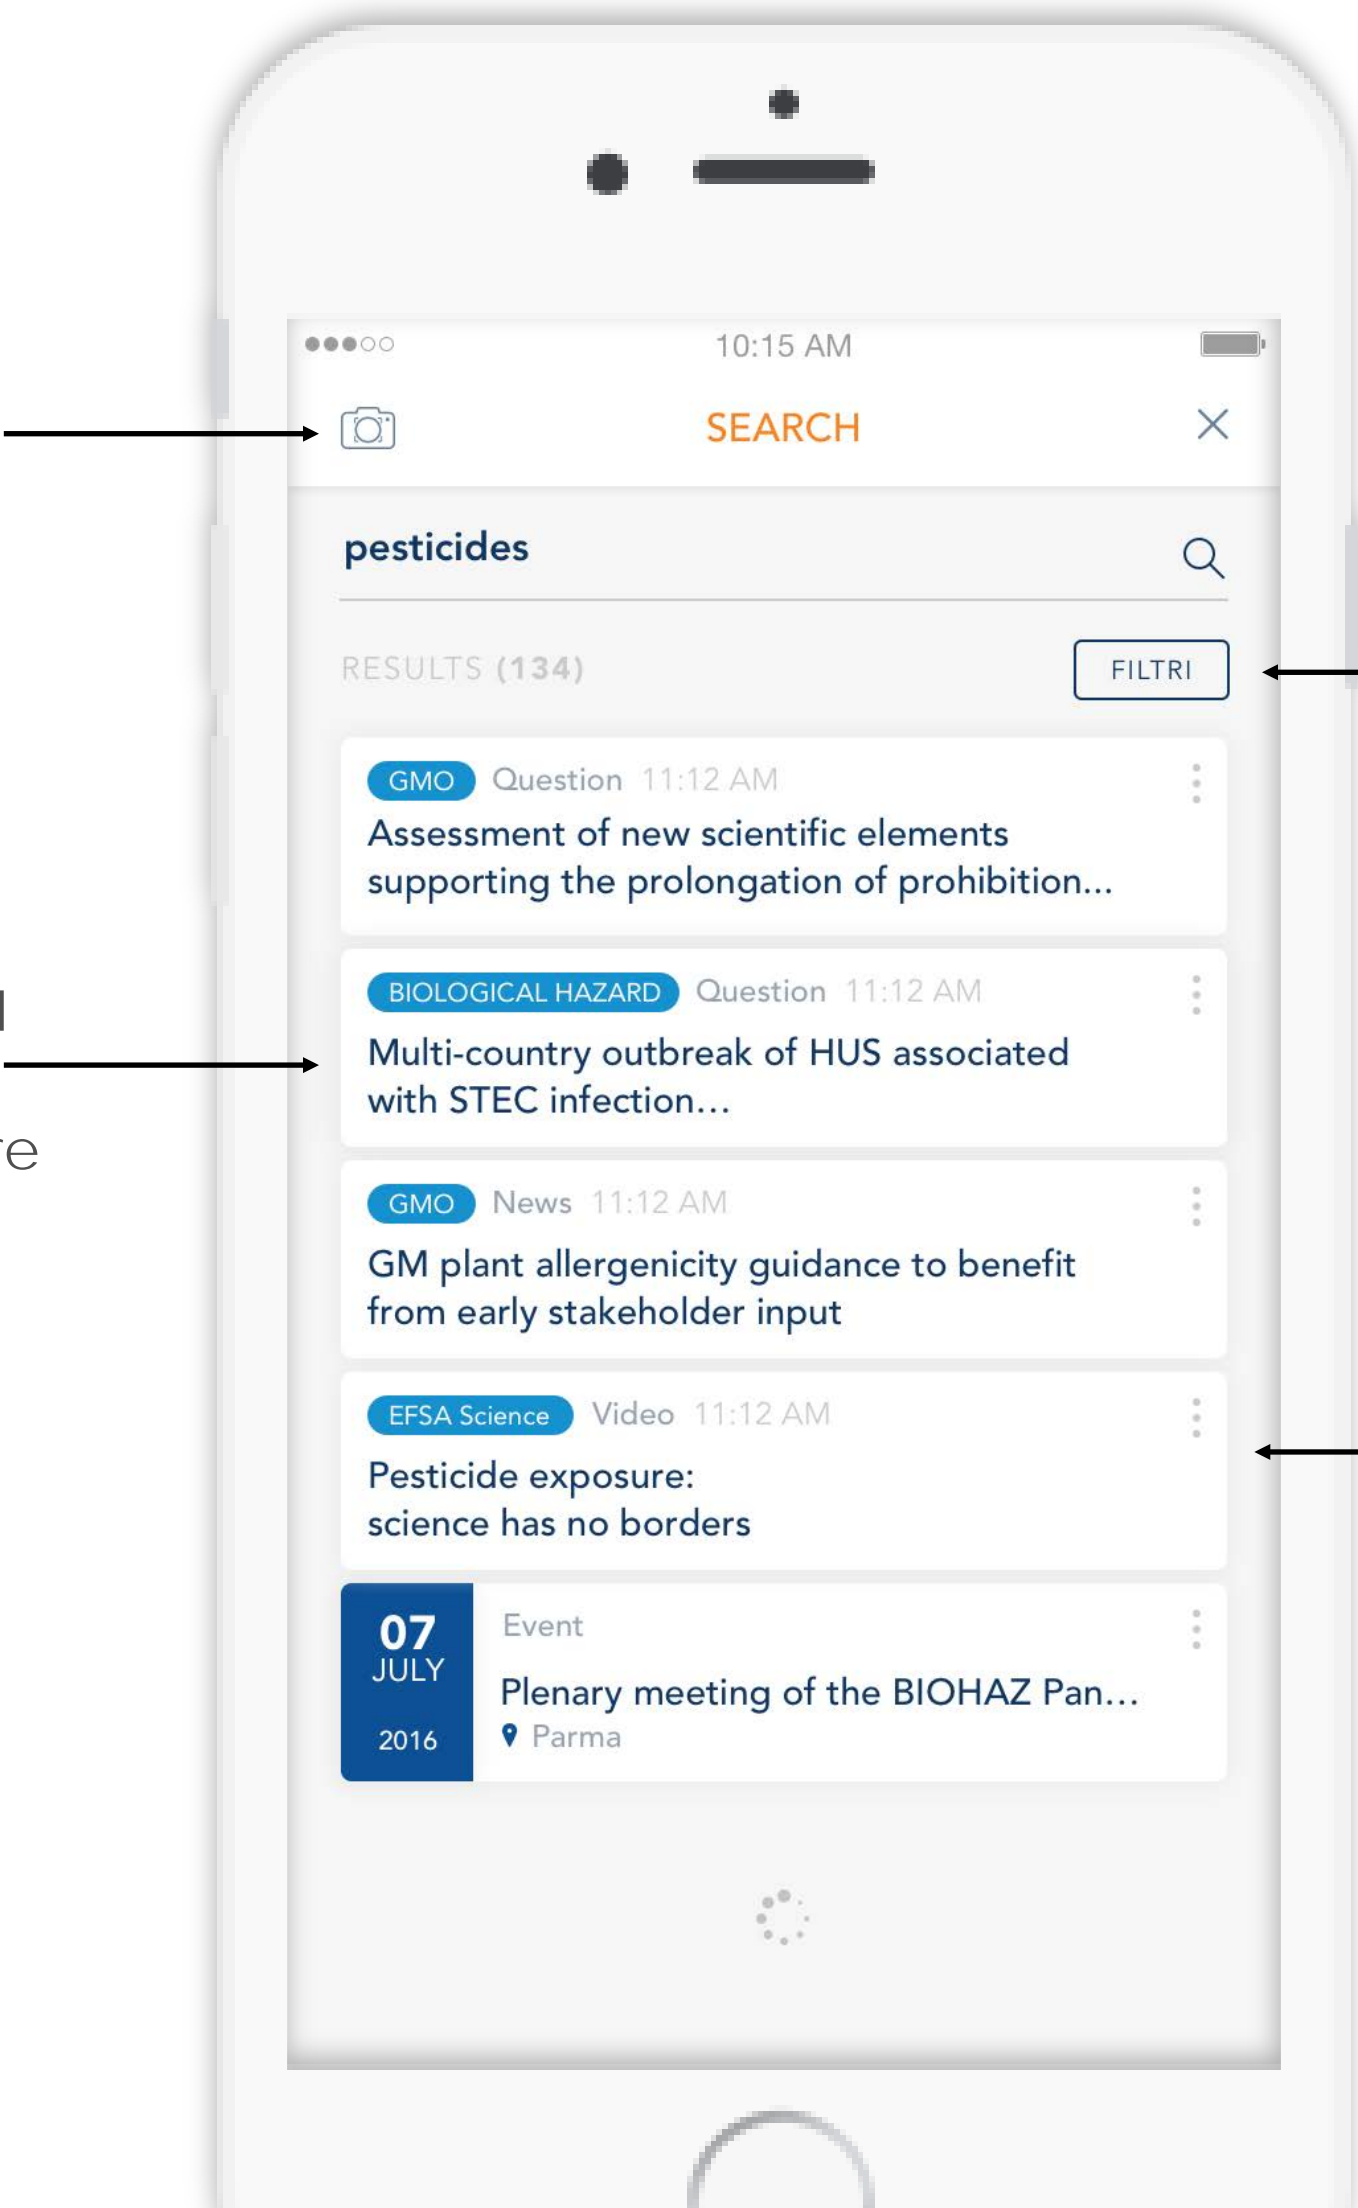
●●●○○ 10:15 AM

SEARCH

pesticides

RESULTS (134)

FILTRI

GMO Question 11:12 AM
Assessment of new scientific elements supporting the prolongation of prohibition...

BIOLOGICAL HAZARD Question 11:12 AM
Multi-country outbreak of HUS associated with STEC infection...

GMO News 11:12 AM
GM plant allergenicity guidance to benefit from early stakeholder input

EFSA Science Video 11:12 AM
Pesticide exposure:
science has no borders

07
JULY
2016
Event
Plenary meeting of the BIOHAZ Pan...
Parma

l

e